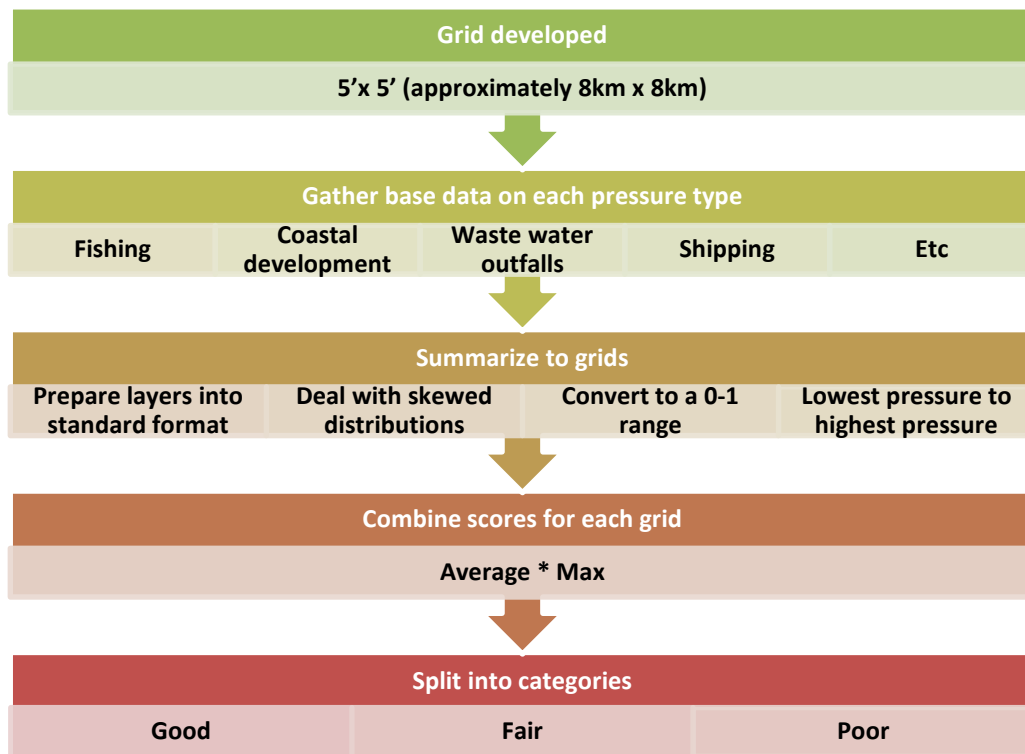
Grid developed

5’x 5’ (approximately 8km x 8km)

Gather base data on each pressure type

Fishing

Coastal development

Waste water outfalls

Shipping

Etc

Summarize to grids

Prepare layers into standard format

Deal with skewed distributions

Convert to a 0-1 range

Lowest pressure to highest pressure

Combine scores for each grid

Average * Max

Split into categories

Good

Fair

Poor